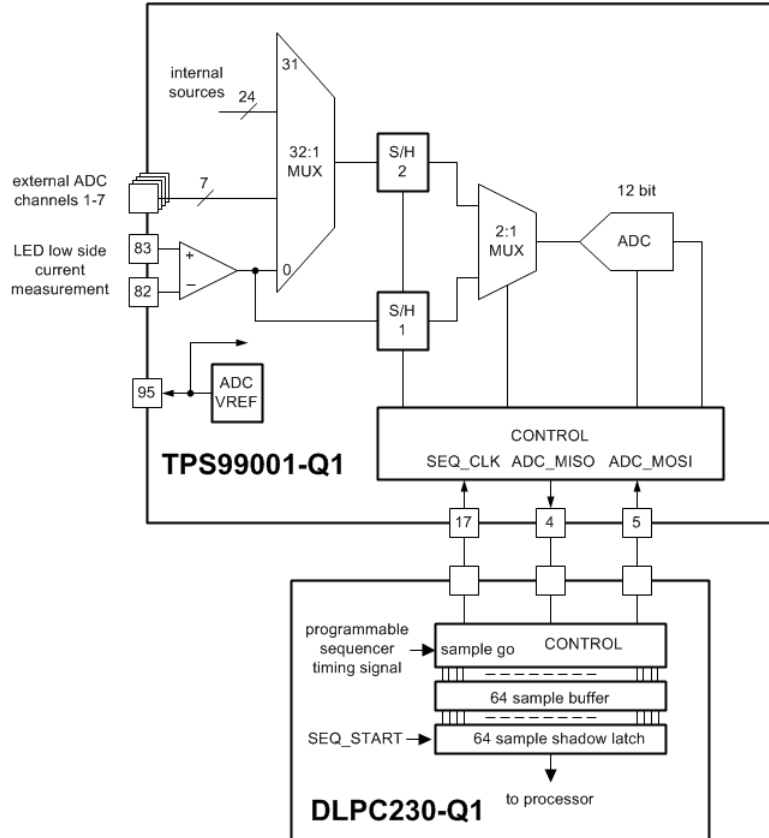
internal sources

24

31

32:1 MUX

0

external ADC channels 1-7

7

LED low side current measurement

83

82

+

−

S/H 2

S/H 1

2:1 MUX

12 bit

ADC

95

ADC VREF

CONTROL

SEQ_CLK ADC_MISO ADC_MOSI

TPS99001-Q1

17

4

5

programmable sequencer timing signal

sample go

CONTROL

64 sample buffer

SEQ_START

64 sample shadow latch

to processor

DLPC230-Q1